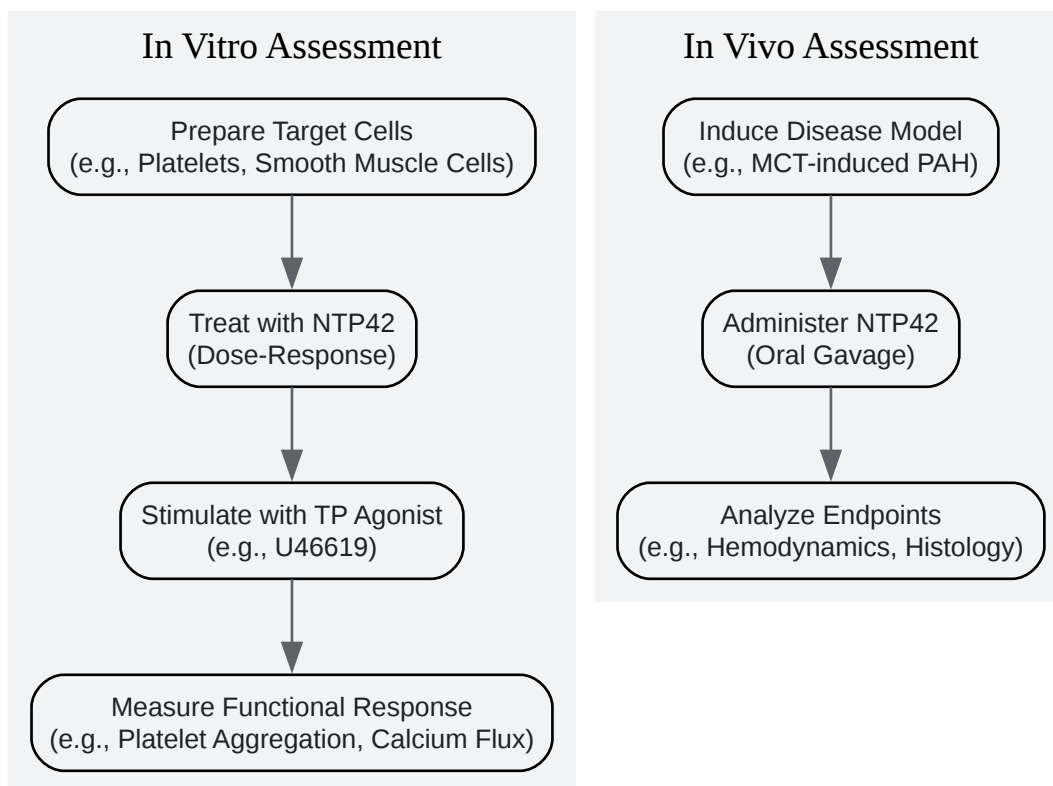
In Vitro Assessment

Prepare Target Cells
(e.g., Platelets, Smooth Muscle Cells)

Treat with NTP42
(Dose-Response)

Stimulate with TP Agonist
(e.g., U46619)

Measure Functional Response
(e.g., Platelet Aggregation, Calcium Flux)

In Vivo Assessment

Induce Disease Model
(e.g., MCT-induced PAH)

Administer NTP42
(Oral Gavage)

Analyze Endpoints
(e.g., Hemodynamics, Histology)